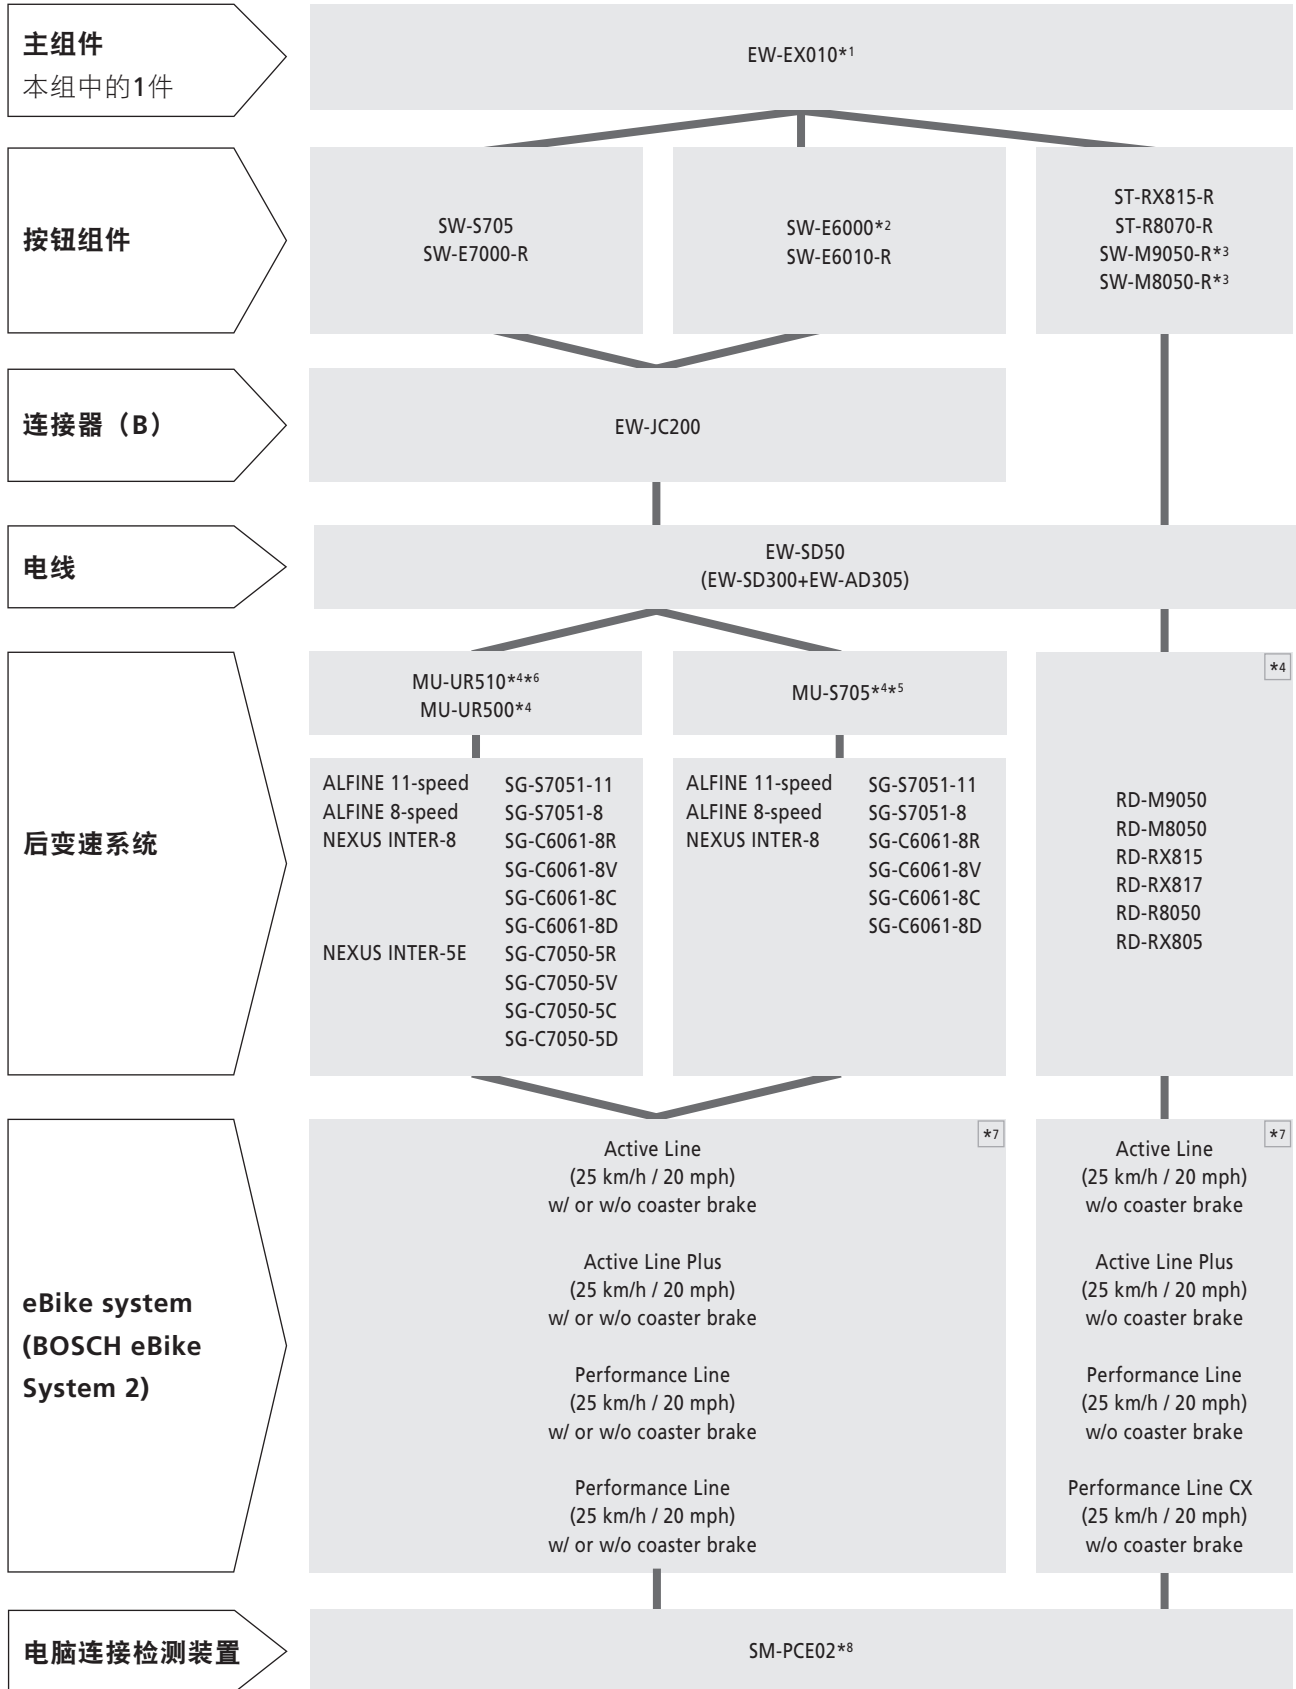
主组件
本组中的1件

EW-EX010*$^1$

按钮组件

SW-S705
SW-E7000-R

SW-E6000*$^2$
SW-E6010-R

ST-RX815-R
ST-R8070-R
SW-M9050-R*$^3$
SW-M8050-R*$^3$

连接器（B）

EW-JC200

电线

EW-SD50
(EW-SD300+EW-AD305)

后变速系统

MU-UR510*$^4$*$^6$
MU-UR500*$^4$

ALFINE 11-speed SG-S7051-11
ALFINE 8-speed SG-S7051-8
NEXUS INTER-8 SG-C6061-8R
SG-C6061-8V
SG-C6061-8C
SG-C6061-8D
NEXUS INTER-5E SG-C7050-5R
SG-C7050-5V
SG-C7050-5C
SG-C7050-5D

MU-S705*$^4$*$^5$

ALFINE 11-speed SG-S7051-11
ALFINE 8-speed SG-S7051-8
NEXUS INTER-8 SG-C6061-8R
SG-C6061-8V
SG-C6061-8C
SG-C6061-8D

*4

RD-M9050
RD-M8050
RD-RX815
RD-RX817
RD-R8050
RD-RX805

eBike system (BOSCH eBike System 2)

*7

Active Line
(25 km/h / 20 mph)
w/ or w/o coaster brake

Active Line Plus
(25 km/h / 20 mph)
w/ or w/o coaster brake

Performance Line
(25 km/h / 20 mph)
w/ or w/o coaster brake

Performance Line
(25 km/h / 20 mph)
w/ or w/o coaster brake

*7

Active Line
(25 km/h / 20 mph)
w/o coaster brake

Active Line Plus
(25 km/h / 20 mph)
w/o coaster brake

Performance Line
(25 km/h / 20 mph)
w/o coaster brake

Performance Line CX
(25 km/h / 20 mph)
w/o coaster brake

电脑连接检测装置

SM-PCE02*$^8$